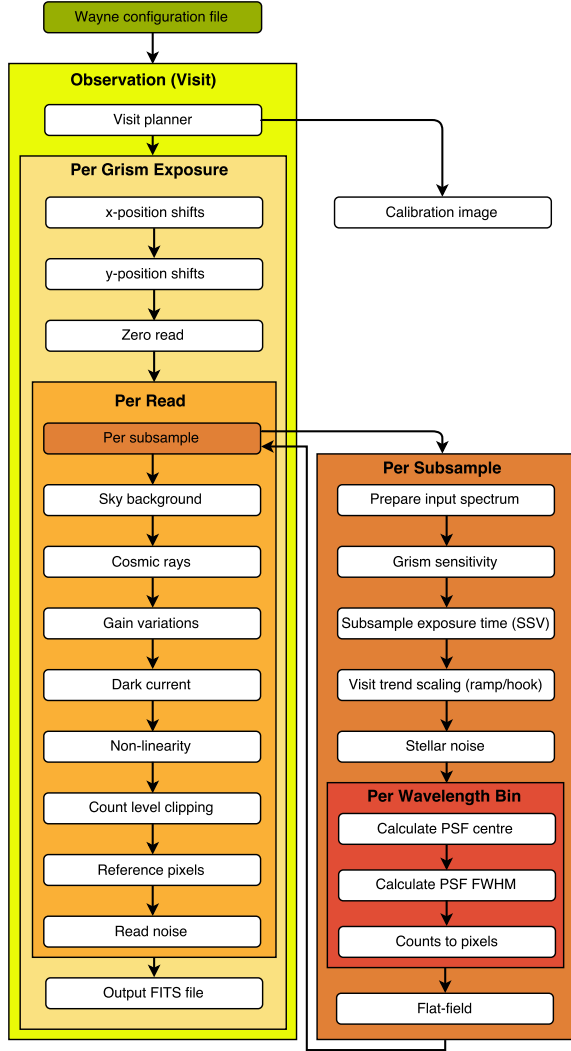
Wayne configuration file

Observation (Visit)

Visit planner

Calibration image

Per Grism Exposure

x-position shifts

y-position shifts

Zero read

Per Read

Per subsample

Sky background

Cosmic rays

Gain variations

Dark current

Non-linearity

Count level clipping

Reference pixels

Read noise

Output FITS file

Per Subsample

Prepare input spectrum

Grism sensitivity

Subsample exposure time (SSV)

Visit trend scaling (ramp/hook)

Stellar noise

Per Wavelength Bin

Calculate PSF centre

Calculate PSF FWHM

Counts to pixels

Flat-field